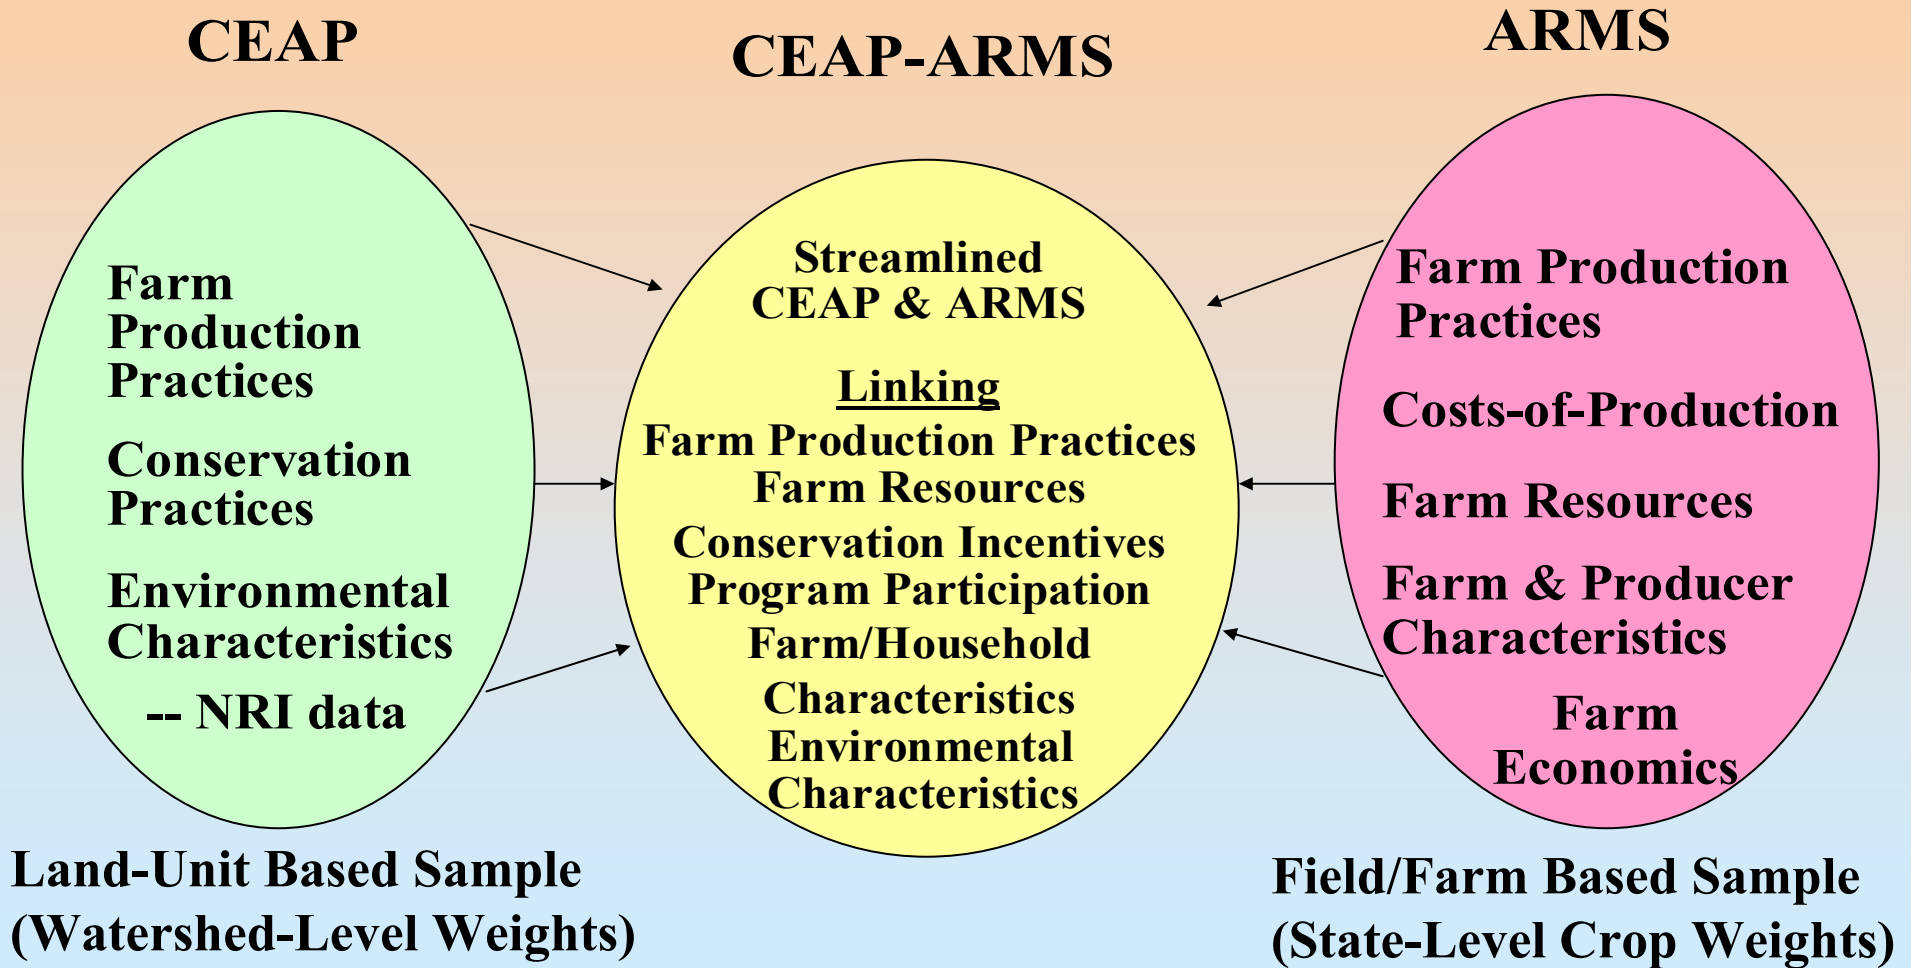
CEAP

CEAP-ARMS

ARMS

Farm Production Practices

Conservation Practices

Environmental Characteristics

-- NRI data

Streamlined CEAP & ARMS

Linking

Farm Production Practices
Farm Resources
Conservation Incentives
Program Participation
Farm/Household Characteristics
Environmental Characteristics

Farm Production Practices

Costs-of-Production

Farm Resources

Farm & Producer Characteristics

Farm Economics

Land-Unit Based Sample (Watershed-Level Weights)

Field/Farm Based Sample (State-Level Crop Weights)